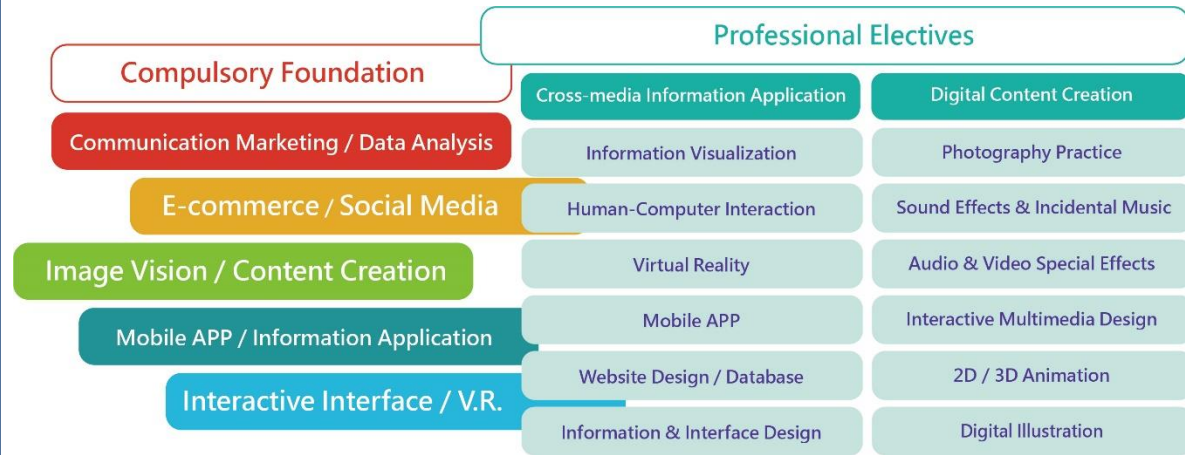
Compulsory Foundation

Communication Marketing / Data Analysis

E-commerce / Social Media

Image Vision / Content Creation

Mobile APP / Information Application

Interactive Interface / V.R.

Professional Electives

| Cross-media Information Application | Digital Content Creation |
|---|---|
| Information Visualization | Photography Practice |
| Human-Computer Interaction | Sound Effects & Incidental Music |
| Virtual Reality | Audio & Video Special Effects |
| Mobile APP | Interactive Multimedia Design |
| Website Design / Database | 2D / 3D Animation |
| Information & Interface Design | Digital Illustration |